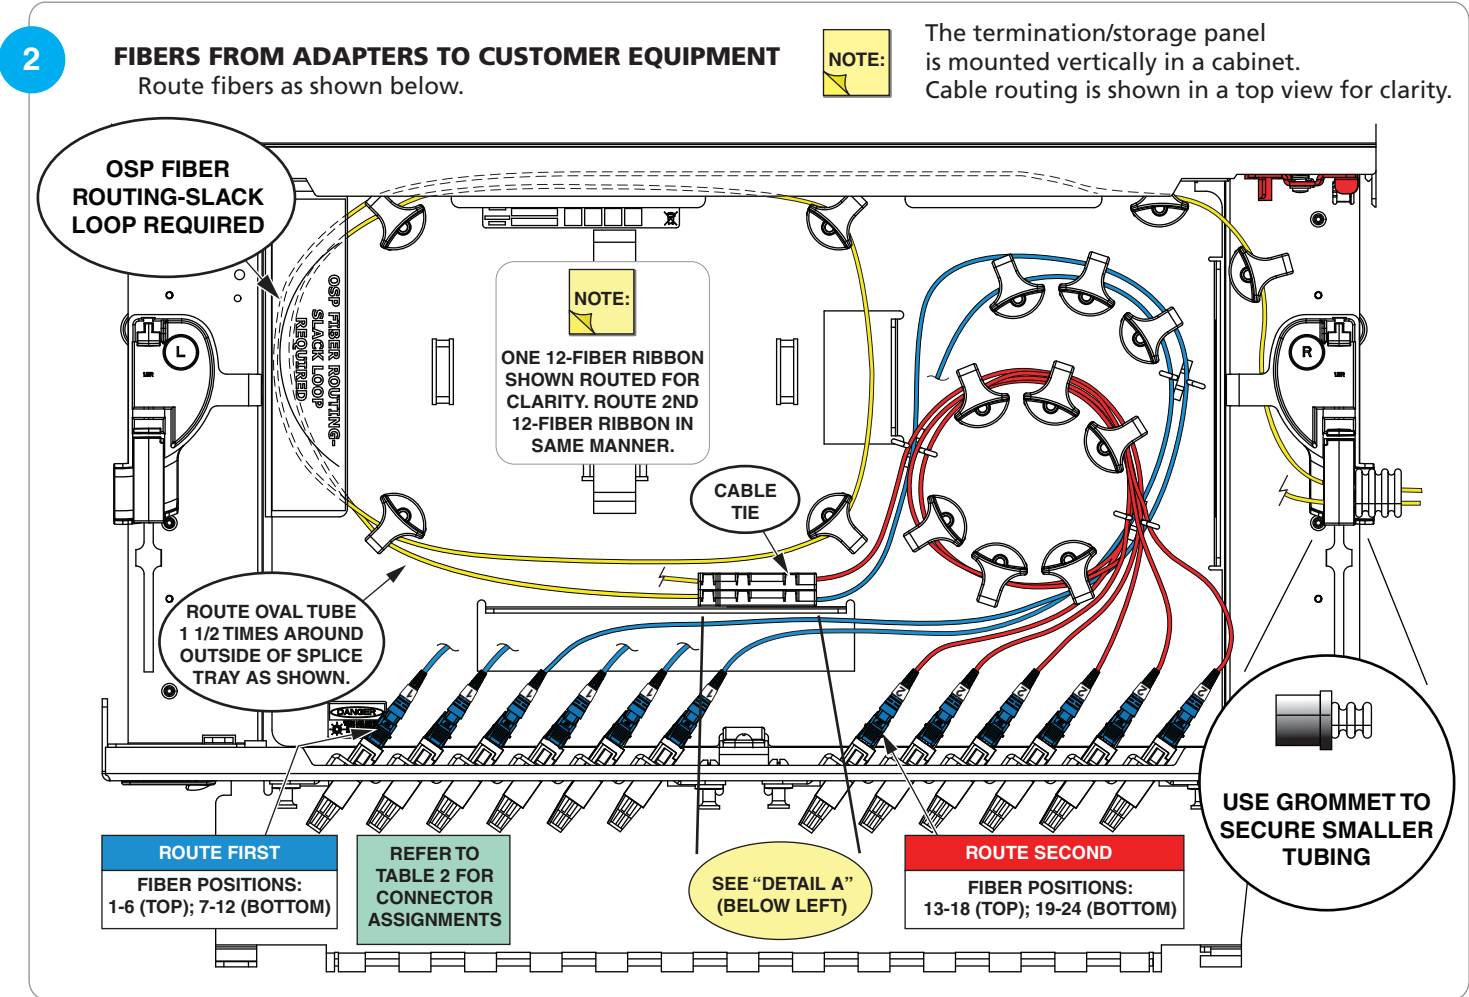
2

FIBERS FROM ADAPTERS TO CUSTOMER EQUIPMENT
Route fibers as shown below.

NOTE:

The termination/storage panel is mounted vertically in a cabinet. Cable routing is shown in a top view for clarity.

OSP FIBER ROUTING-SLACK LOOP REQUIRED

OSP FIBER ROUTING-SLACK LOOP REQUIRED

NOTE:

ONE 12-FIBER RIBBON SHOWN ROUTED FOR CLARITY. ROUTE 2ND 12-FIBER RIBBON IN SAME MANNER.

CABLE TIE

L

R

ROUTE OVAL TUBE 1 1/2 TIMES AROUND OUTSIDE OF SPLICE TRAY AS SHOWN.

DANGER

ROUTE FIRST

FIBER POSITIONS: 1-6 (TOP); 7-12 (BOTTOM)

REFER TO TABLE 2 FOR CONNECTOR ASSIGNMENTS

SEE "DETAIL A" (BELOW LEFT)

ROUTE SECOND

FIBER POSITIONS: 13-18 (TOP); 19-24 (BOTTOM)

USE GROMMET TO SECURE SMALLER TUBING